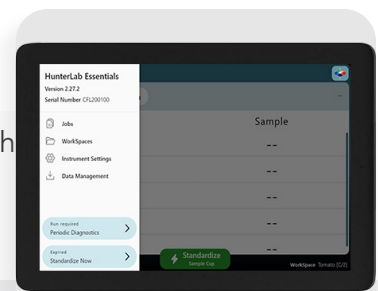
HunterLab Essentials
Version 2.27.2
Serial Number CFL200100

Jobs
WorkSpaces
Instrument Settings
Data Management

Run required
Periodic Diagnostics

Expired
Standardize Now

h

Sample
--
--
--
--
--

Standardize
Sample Cup

WorkSpace Tomato (C/2)